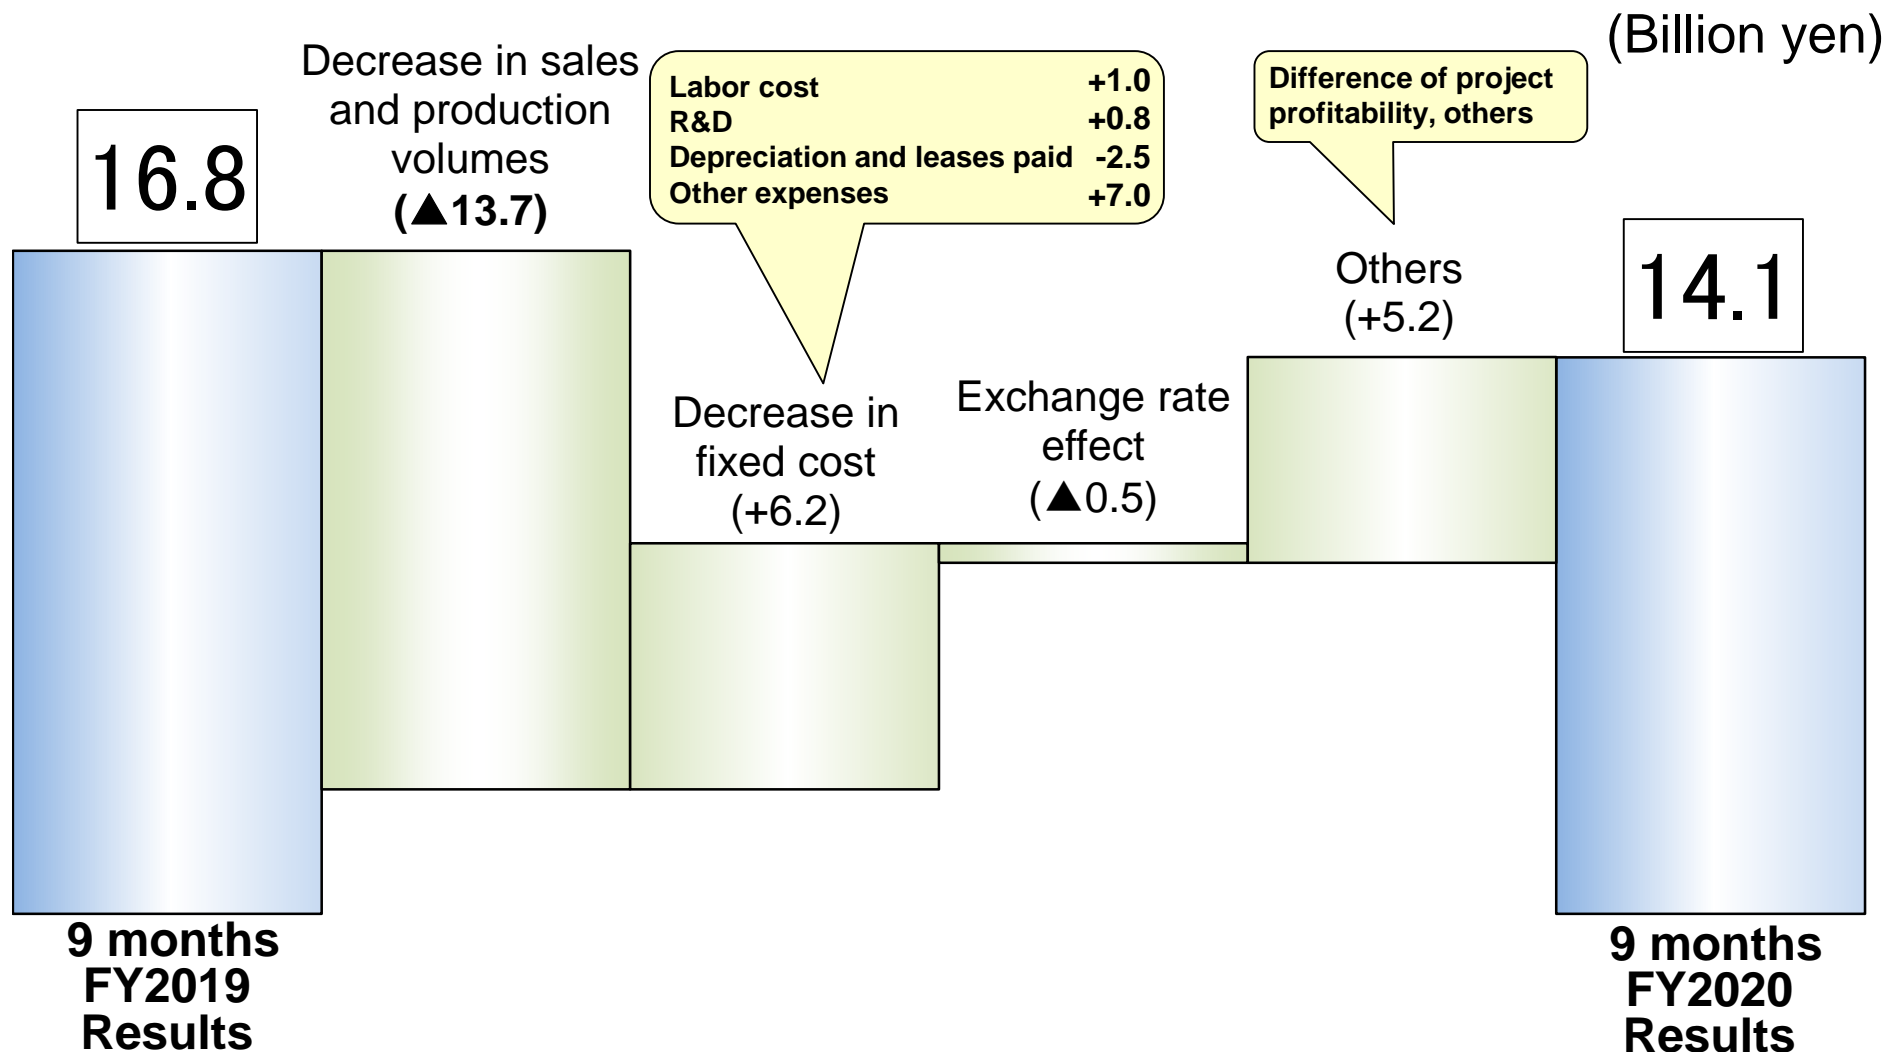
(Billion yen)

16.8

Decrease in sales and production volumes
(▲13.7)

Labor cost +1.0
R&D +0.8
Depreciation and leases paid -2.5
Other expenses +7.0

Decrease in fixed cost
(+6.2)

Exchange rate effect
(▲0.5)

Difference of project profitability, others

Others
(+5.2)

14.1

9 months
FY2019
Results

9 months
FY2020
Results